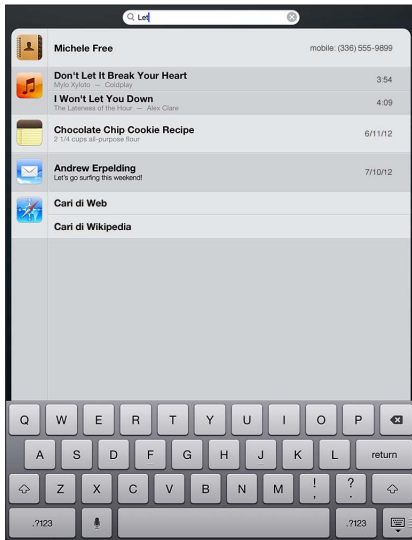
Let

Michele Free
mobile: (336) 555-9899

Don't Let It Break Your Heart
Mylo Xyloto — Coldplay
3:54

I Won't Let You Down
The Lateness of the Hour — Alex Clare
4:09

Chocolate Chip Cookie Recipe
2 1/4 cups all-purpose flour
6/11/12

Andrew Erpelding
Let's go surfing this weekend!
7/10/12

Cari di Web

Cari di Wikipedia

Q W E R T Y U I O P
A S D F G H J K L return
Z X C V B N M ! , ? .
.?123 .?123